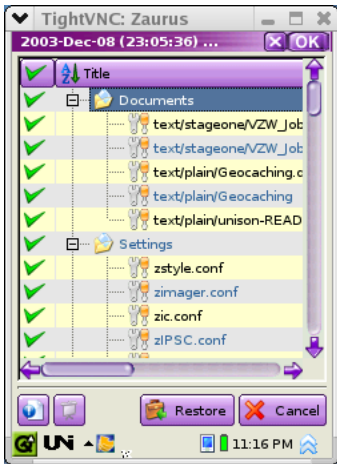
TightVNC: Zaurus

2003-Dec-08 (23:05:36) ...

OK

Title

Documents

text/stageone/VZW_Job

text/stageone/VZW_Job

text/plain/Geocaching.c

text/plain/Geocaching

text/plain/unison-READ

Settings

zstyle.conf

zimager.conf

zic.conf

zIPSC.conf

Restore

Cancel

11:16 PM